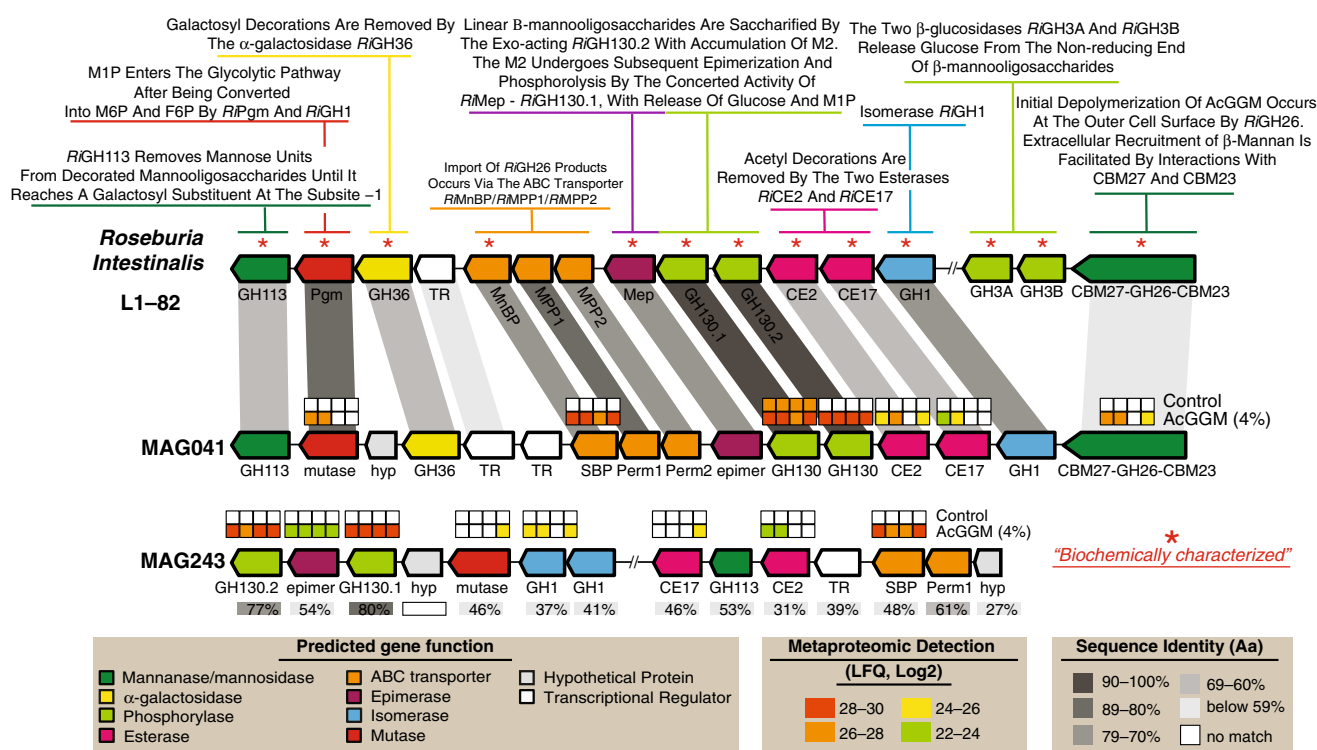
Galactosyl Decorations Are Removed By The α-galactosidase *Ri*GH36

Linear Β-mannooligosaccharides Are Saccharified By The Exo-acting *Ri*GH130.2 With Accumulation Of M2. The M2 Undergoes Subsequent Epimerization And Phosphorolysis By The Concerted Activity Of *Ri*Mep - *Ri*GH130.1, With Release Of Glucose And M1P

The Two β-glucosidases *Ri*GH3A And *Ri*GH3B Release Glucose From The Non-reducing End Of β-mannooligosaccharides

M1P Enters The Glycolytic Pathway After Being Converted Into M6P And F6P By *Ri*Pgm And *Ri*GH1

Isomerase *Ri*GH1

Initial Depolymerization Of AcGGM Occurs At The Outer Cell Surface By *Ri*GH26. Extracellular Recruitment of β-Mannan Is Facilitated By Interactions With CBM27 And CBM23

*Ri*GH113 Removes Mannose Units From Decorated Mannooligosaccharides Until It Reaches A Galactosyl Substituent At The Subsite −1

Import Of *Ri*GH26 Products Occurs Via The ABC Transporter *Ri*MnBP/*Ri*MPP1/*Ri*MPP2

Acetyl Decorations Are Removed By The Two Esterases *Ri*CE2 And *Ri*CE17

Roseburia Intestinalis L1–82

GH113 Pgm GH36 TR MnBP MPP1 MPP2 Mep GH130.1 GH130.2 CE2 CE17 GH1 GH3A GH3B CBM27-GH26-CBM23

Control
AcGGM (4%)

MAG041

GH113 mutase hyp GH36 TR TR SBP Perm1 Perm2 epimer GH130 GH130 CE2 CE17 GH1 CBM27-GH26-CBM23

Control
AcGGM (4%)

MAG243

GH130.2 epimer GH130.1 hyp mutase GH1 GH1 CE17 GH113 CE2 TR SBP Perm1 hyp

77% 54% 80% 46% 37% 41% 46% 53% 31% 39% 48% 61% 27%

*
"Biochemically characterized"

Predicted gene function
Mannanase/mannosidase
α-galactosidase
Phosphorylase
Esterase
ABC transporter
Epimerase
Isomerase
Mutase
Hypothetical Protein
Transcriptional Regulator

Metaproteomic Detection
(LFQ, Log2)
28–30
26–28
24–26
22–24

Sequence Identity (Aa)
90–100%
89–80%
79–70%
69–60%
below 59%
no match